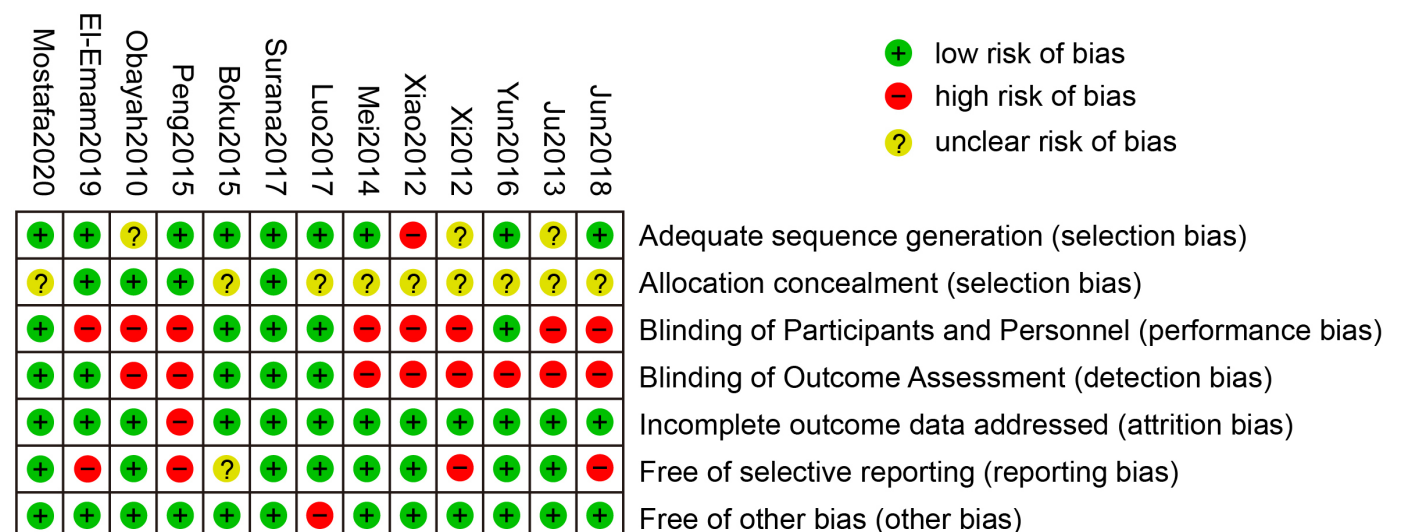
Mostafa2020
El-Emam2019
Obayah2010
Peng2015
Boku2015
Surana2017
Luo2017
Mei2014
Xiao2012
Xi2012
Yun2016
Ju2013
Jun2018

+ low risk of bias
− high risk of bias
? unclear risk of bias

| Mostafa2020 | El-Emam2019 | Obayah2010 | Peng2015 | Boku2015 | Surana2017 | Luo2017 | Mei2014 | Xiao2012 | Xi2012 | Yun2016 | Ju2013 | Jun2018 | |
|---|---|---|---|---|---|---|---|---|---|---|---|---|---|
| + | + | ? | + | + | + | + | + | − | ? | + | ? | + | Adequate sequence generation (selection bias) |
| ? | + | + | + | ? | + | ? | ? | ? | ? | ? | ? | ? | Allocation concealment (selection bias) |
| + | − | − | − | + | + | + | − | − | − | + | − | − | Blinding of Participants and Personnel (performance bias) |
| + | + | − | − | + | + | + | − | − | − | − | − | − | Blinding of Outcome Assessment (detection bias) |
| + | + | + | − | + | + | + | + | + | + | + | + | + | Incomplete outcome data addressed (attrition bias) |
| + | − | + | − | ? | + | + | + | + | − | + | + | − | Free of selective reporting (reporting bias) |
| + | + | + | + | + | + | − | + | + | + | + | + | + | Free of other bias (other bias) |